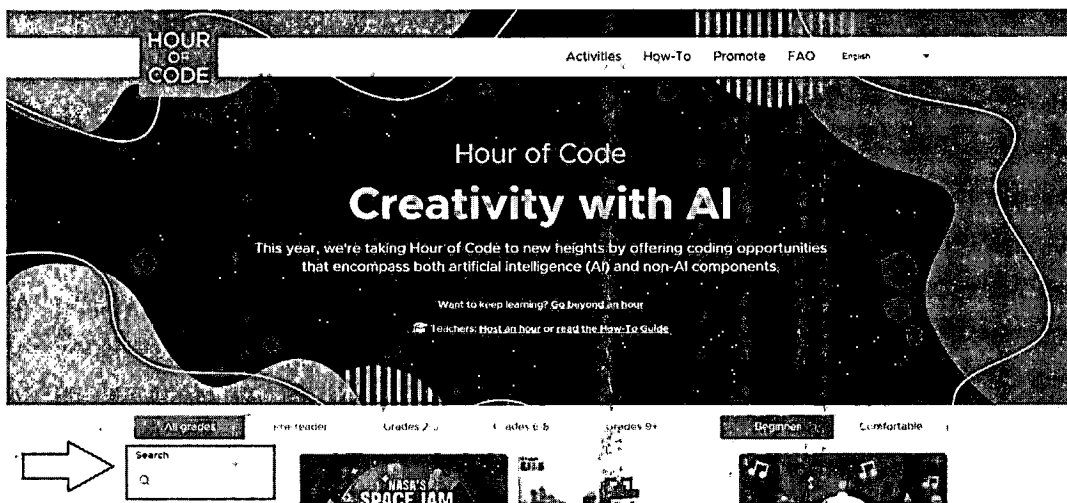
HOUR OF CODE

Activities How-To Promote FAQ English

Hour of Code

Creativity with AI

This year, we're taking Hour of Code to new heights by offering coding opportunities that encompass both artificial intelligence (AI) and non-AI components.

Want to keep learning? Go beyond an hour

Teachers: Host an hour or read the How-To Guide

All grades Pre-reader Grades 2-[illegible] Grades 6-8 Grades 9+ Beginner Comfortable

Search

Q

NASA'S SPACE JAM